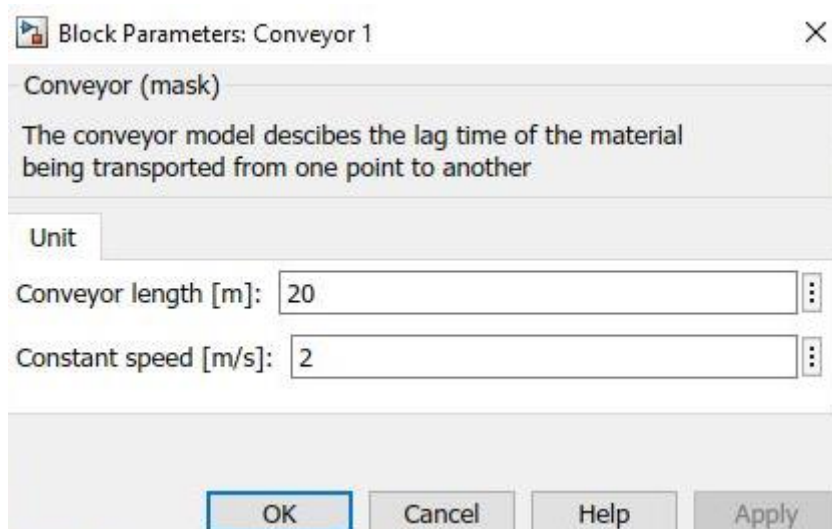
Block Parameters: Conveyor 1

×

Conveyor (mask)

The conveyor model descibes the lag time of the material being transported from one point to another

Unit

Conveyor length [m]: 20

Constant speed [m/s]: 2

OK

Cancel

Help

Apply